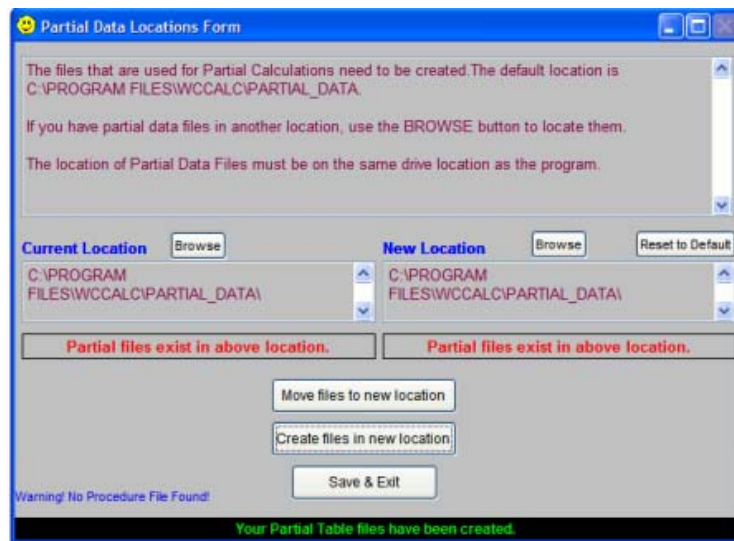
Partial Data Locations Form

The files that are used for Partial Calculations need to be created.The default location is C:\PROGRAM FILES\WCCALC\PARTIAL_DATA.

If you have partial data files in another location, use the BROWSE button to locate them.

The location of Partial Data Files must be on the same drive location as the program.

Current Location
Browse
New Location
Browse
Reset to Default

C:\PROGRAM FILES\WCCALC\PARTIAL_DATA\

C:\PROGRAM FILES\WCCALC\PARTIAL_DATA\

Partial files exist in above location.

Partial files exist in above location.

Move files to new location

Create files in new location

Save & Exit

Warning! No Procedure File Found!

Your Partial Table files have been created.